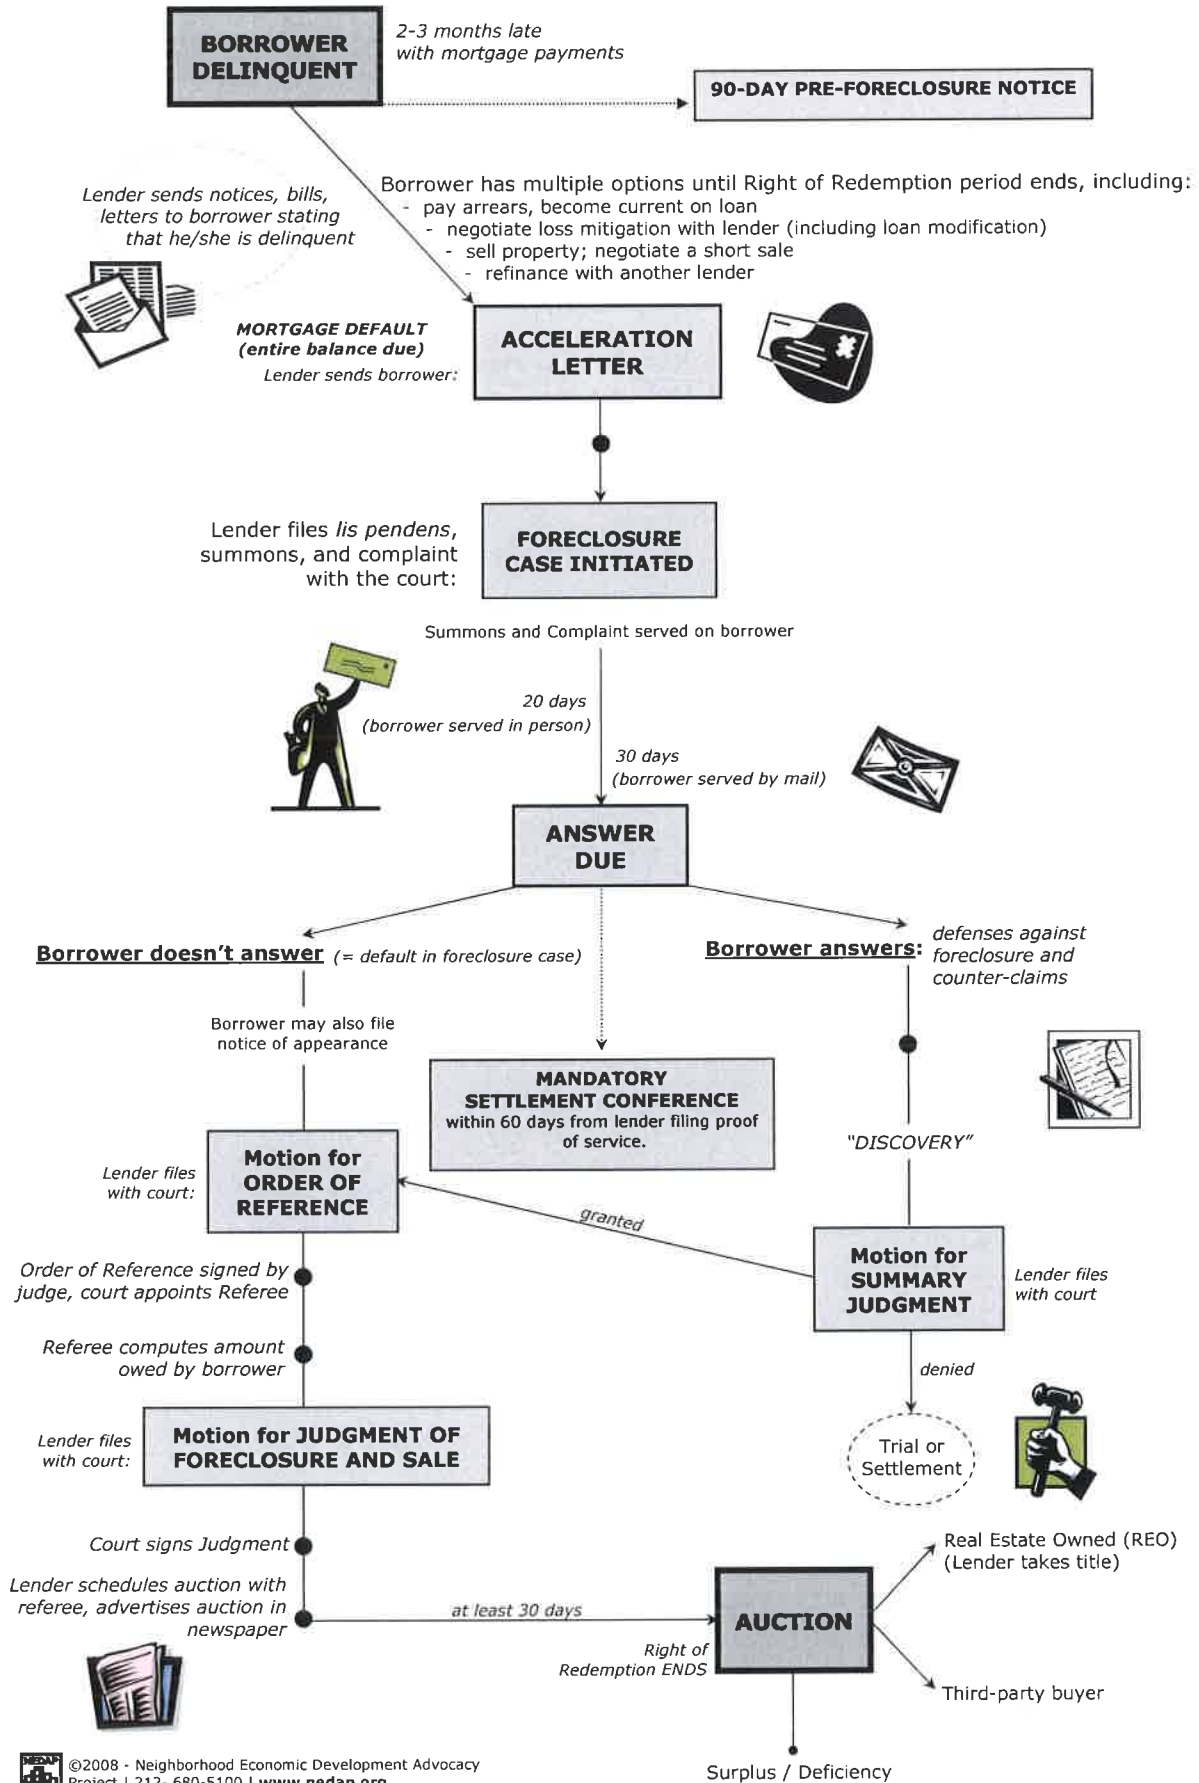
BORROWER DELINQUENT

2-3 months late with mortgage payments

90-DAY PRE-FORECLOSURE NOTICE

Lender sends notices, bills, letters to borrower stating that he/she is delinquent

Borrower has multiple options until Right of Redemption period ends, including:
- pay arrears, become current on loan
- negotiate loss mitigation with lender (including loan modification)
- sell property; negotiate a short sale
- refinance with another lender

MORTGAGE DEFAULT (entire balance due)
Lender sends borrower:

ACCELERATION LETTER

Lender files *lis pendens*, summons, and complaint with the court:

FORECLOSURE CASE INITIATED

Summons and Complaint served on borrower

20 days (borrower served in person)

30 days (borrower served by mail)

ANSWER DUE

Borrower doesn't answer (= default in foreclosure case)

Borrower answers: defenses against foreclosure and counter-claims

Borrower may also file notice of appearance

MANDATORY SETTLEMENT CONFERENCE within 60 days from lender filing proof of service.

"DISCOVERY"

Lender files with court:

Motion for ORDER OF REFERENCE

granted

Motion for SUMMARY JUDGMENT

Lender files with court

Order of Reference signed by judge, court appoints Referee

Referee computes amount owed by borrower

denied

Lender files with court:

Motion for JUDGMENT OF FORECLOSURE AND SALE

Trial or Settlement

Court signs Judgment

Real Estate Owned (REO) (Lender takes title)

Lender schedules auction with referee, advertises auction in newspaper

at least 30 days

AUCTION

Right of Redemption ENDS

Third-party buyer

Surplus / Deficiency

NEDAP ©2008 - Neighborhood Economic Development Advocacy Project | 212- 680-5100 | www.nedap.org